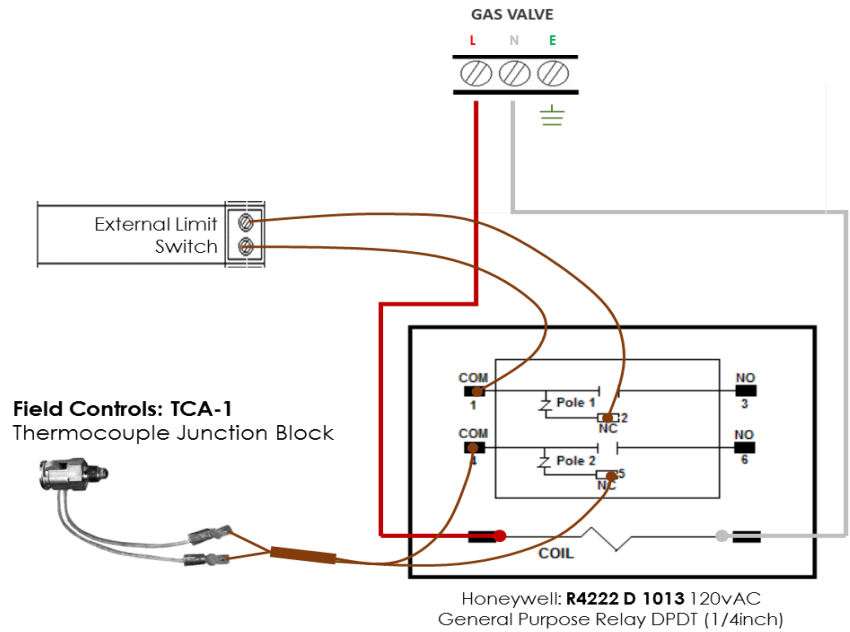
GAS VALVE

L N E

External Limit Switch

Field Controls: TCA-1
Thermocouple Junction Block

COM
1

Pole 1

2
NC

NO
3

COM
4

Pole 2

5
NC

NO
6

COIL

Honeywell: **R4222 D 1013** 120vAC
General Purpose Relay DPDT (1/4inch)